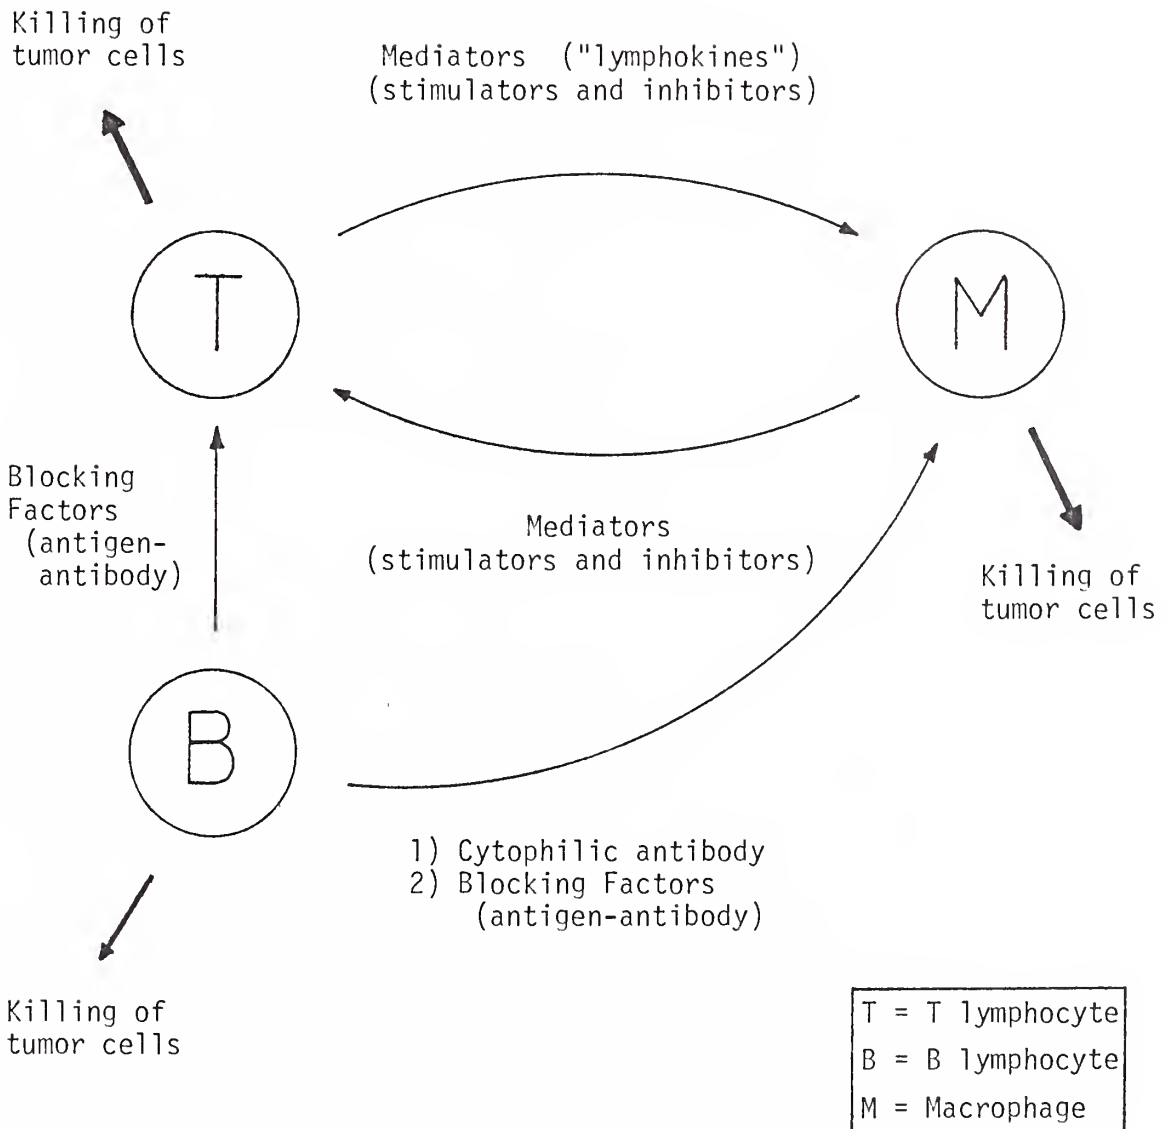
Killing of tumor cells

Mediators ("lymphokines") (stimulators and inhibitors)

T

M

Blocking Factors (antigen-antibody)

Mediators (stimulators and inhibitors)

Killing of tumor cells

B

1) Cytophilic antibody
2) Blocking Factors (antigen-antibody)

Killing of tumor cells

T = T lymphocyte
B = B lymphocyte
M = Macrophage